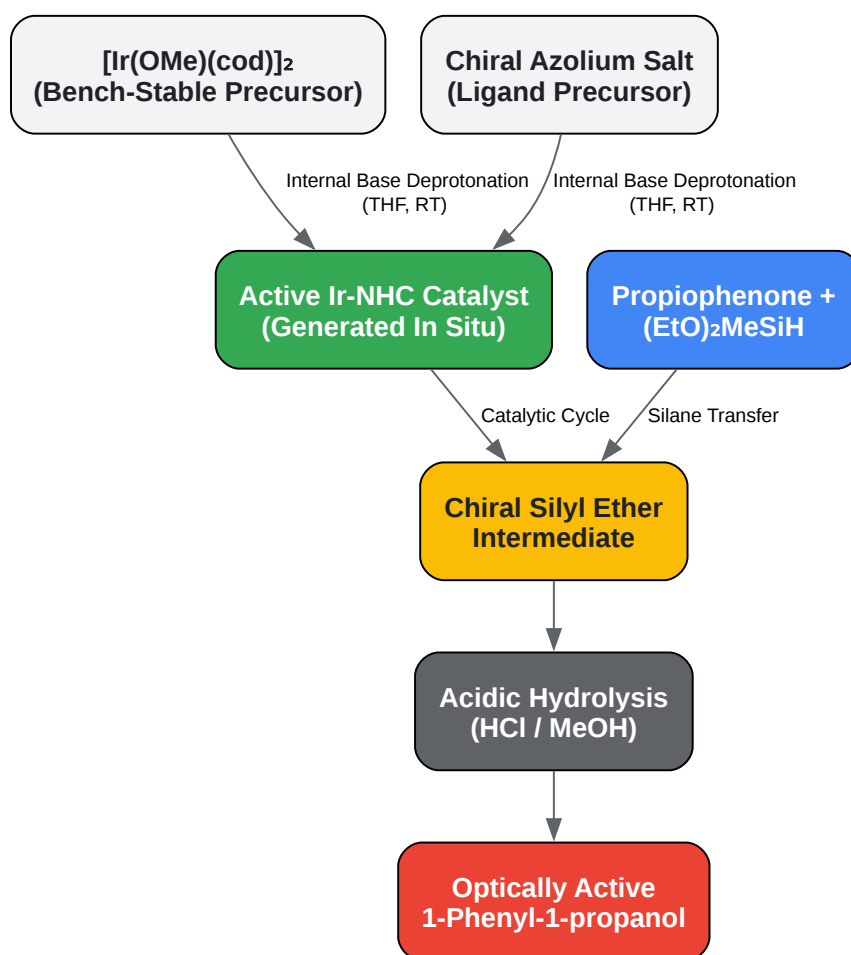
$[Ir(OMe)(cod)]_2$
(Bench-Stable Precursor)

Chiral Azolium Salt
(Ligand Precursor)

Internal Base Deprotonation
(THF, RT)

Internal Base Deprotonation
(THF, RT)

Active Ir-NHC Catalyst
(Generated In Situ)

Propiophenone +
$(EtO)_2MeSiH$

Catalytic Cycle

Silane Transfer

Chiral Silyl Ether
Intermediate

Acidic Hydrolysis
(HCl / MeOH)

Optically Active
1-Phenyl-1-propanol